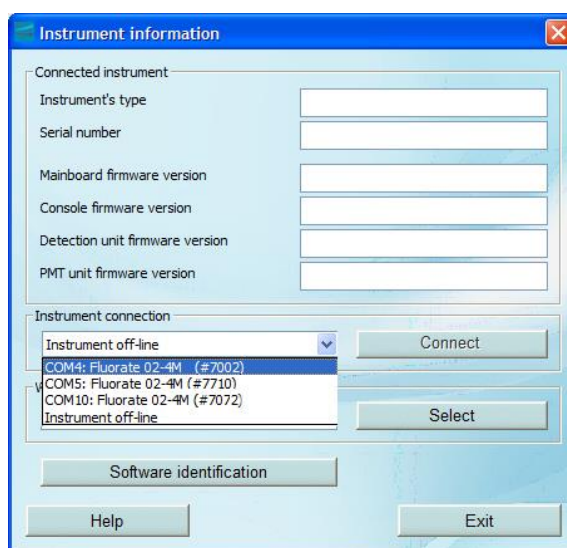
Instrument information

Connected instrument

Instrument's type

Serial number

Mainboard firmware version

Console firmware version

Detection unit firmware version

PMT unit firmware version

Instrument connection

Instrument off-line

Connect

COM4: Fluorate 02-4M (#7002)
COM5: Fluorate 02-4M (#7710)
COM10: Fluorate 02-4M (#7072)
Instrument off-line

W

Select

Software identification

Help

Exit